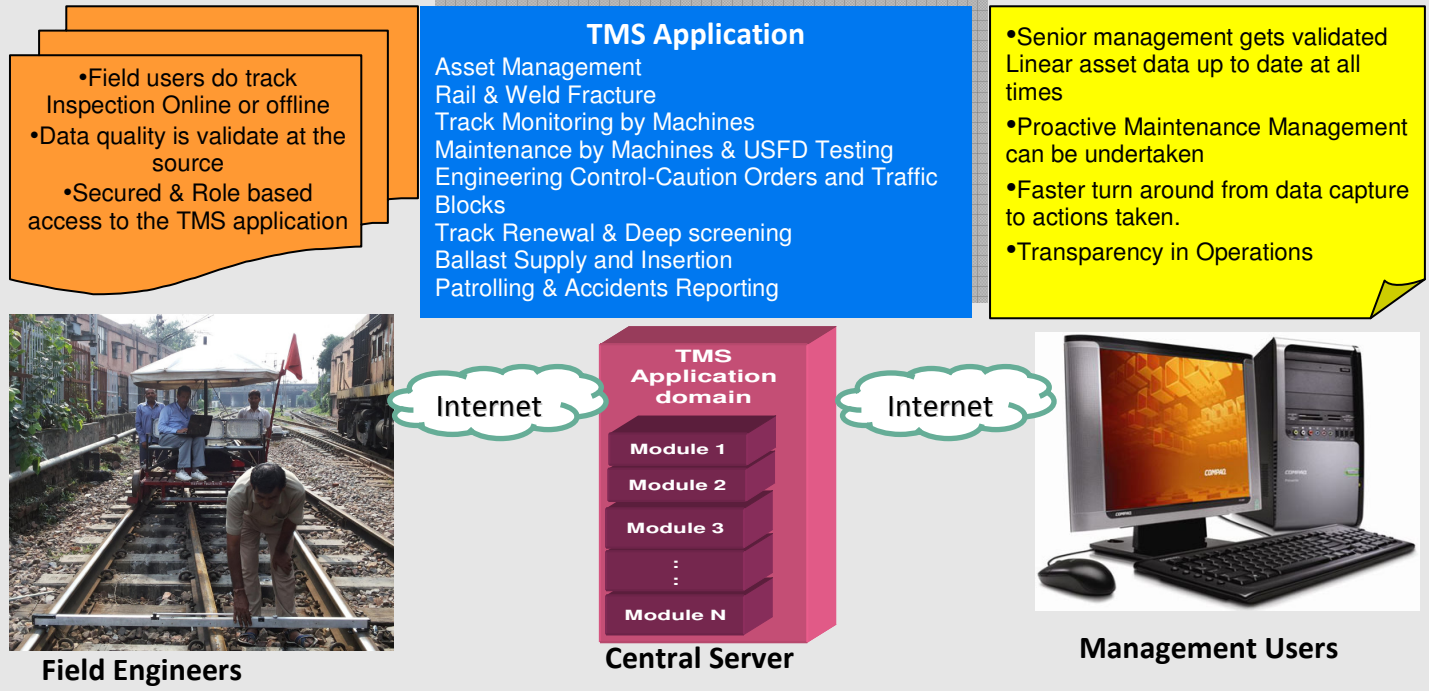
•Field users do track Inspection Online or offline
•Data quality is validate at the source
•Secured & Role based access to the TMS application

TMS Application
Asset Management
Rail & Weld Fracture
Track Monitoring by Machines
Maintenance by Machines & USFD Testing
Engineering Control-Caution Orders and Traffic Blocks
Track Renewal & Deep screening
Ballast Supply and Insertion
Patrolling & Accidents Reporting

•Senior management gets validated Linear asset data up to date at all times
•Proactive Maintenance Management can be undertaken
•Faster turn around from data capture to actions taken.
•Transparency in Operations

Internet

TMS Application domain
Module 1
Module 2
Module 3
:
Module N

Internet

COMPAQ

Field Engineers

Central Server

Management Users